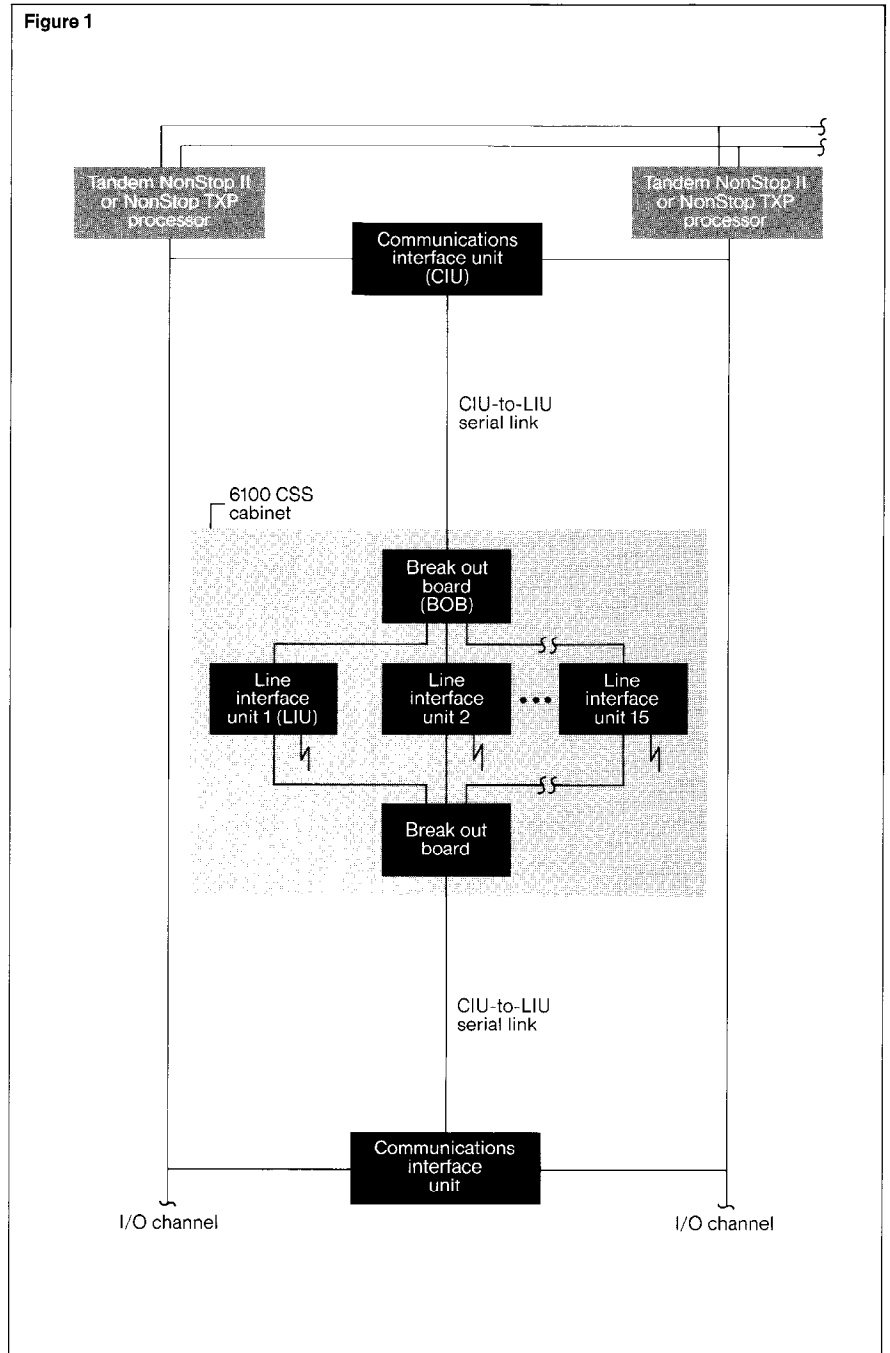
Figure 1

Tandem NonStop II or NonStop TXP processor

Tandem NonStop II or NonStop TXP processor

Communications interface unit (CIU)

CIU-to-LIU serial link

6100 CSS cabinet

Break out board (BOB)

Line interface unit 1 (LIU)

Line interface unit 2

• • •

Line interface unit 15

Break out board

CIU-to-LIU serial link

Communications interface unit

I/O channel

I/O channel